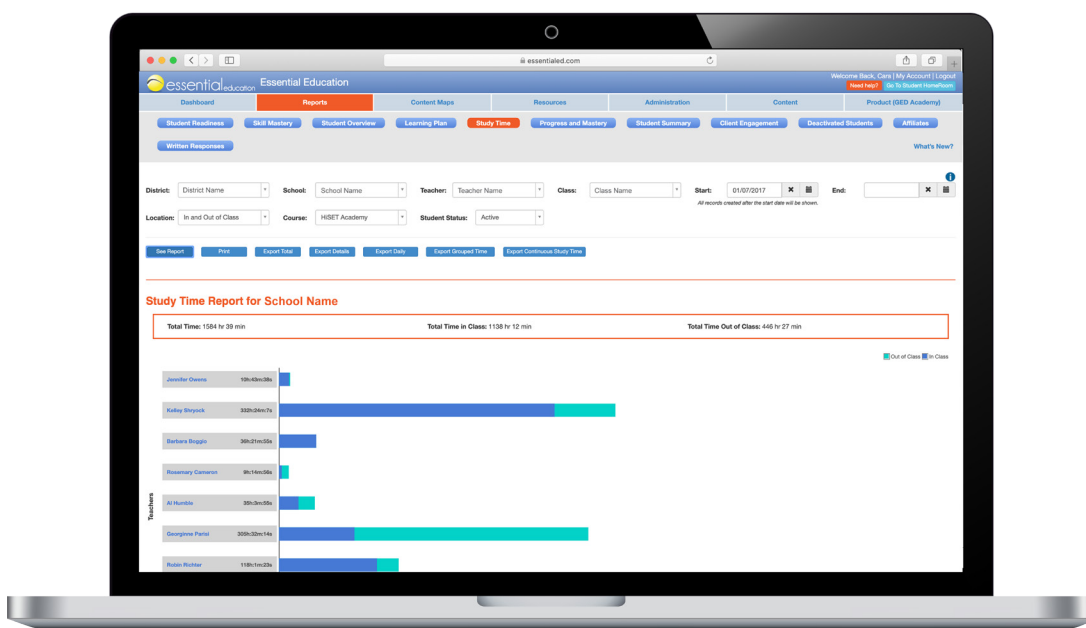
essentialed.com

essential education Essential Education

Welcome Back, Cara | My Account | Logout
Need help? Go To Student HomeRoom

Dashboard Reports Content Maps Resources Administration Content Product (GED Academy)

Student Readiness Skill Mastery Student Overview Learning Plan Study Time Progress and Mastery Student Summary Client Engagement Deactivated Students Affiliates

Written Responses

What's New?

District: District Name School: School Name Teacher: Teacher Name Class: Class Name Start: 01/07/2017 End:

All records created after the start date will be shown.

Location: In and Out of Class Course: HiSET Academy Student Status: Active

See Report Print Export Total Export Details Export Daily Export Grouped Time Export Continuous Study Time

Study Time Report for School Name

Total Time: 1584 hr 39 min Total Time in Class: 1138 hr 12 min Total Time Out of Class: 446 hr 27 min

Out of Class In Class

Jennifer Owens 19h:43m:38s
Kelley Stryock 332h:24m:7s
Barbara Boggio 36h:21m:55s
Rosemary Cameron 9h:14m:56s
Al Humble 35h:3m:55s
Georginne Parisi 355h:32m:14s
Robin Richter 118h:1m:23s

Teachers